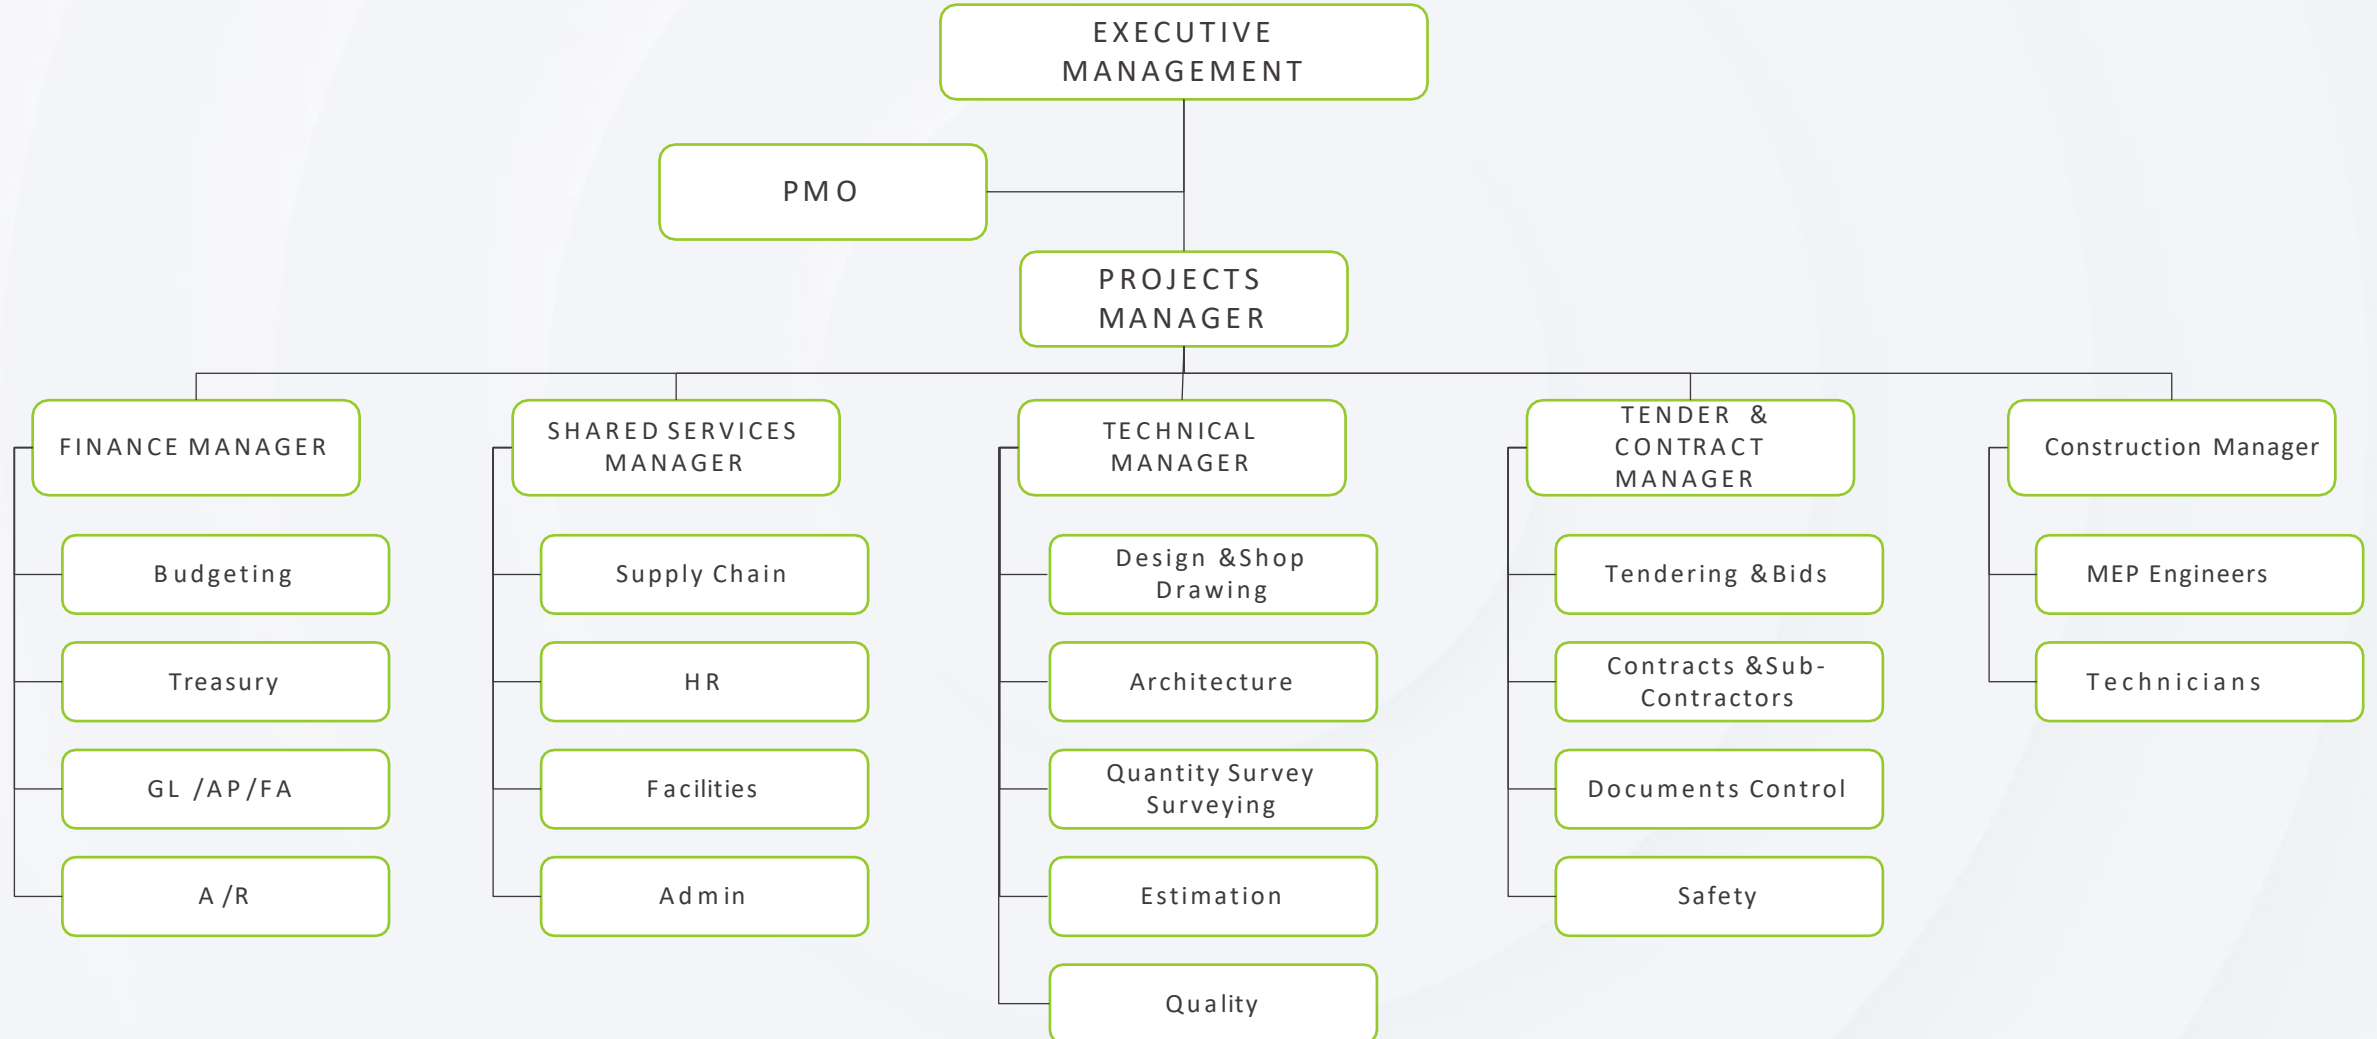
EXECUTIVE MANAGEMENT

PMO

PROJECTS MANAGER

FINANCE MANAGER

Budgeting

Treasury

GL /AP/FA

A /R

SHARED SERVICES MANAGER

Supply Chain

HR

Facilities

Admin

TECHNICAL MANAGER

Design &Shop Drawing

Architecture

Quantity Survey Surveying

Estimation

Quality

TENDER & CONTRACT MANAGER

Tendering &Bids

Contracts &Sub-Contractors

Documents Control

Safety

Construction Manager

MEP Engineers

Technicians